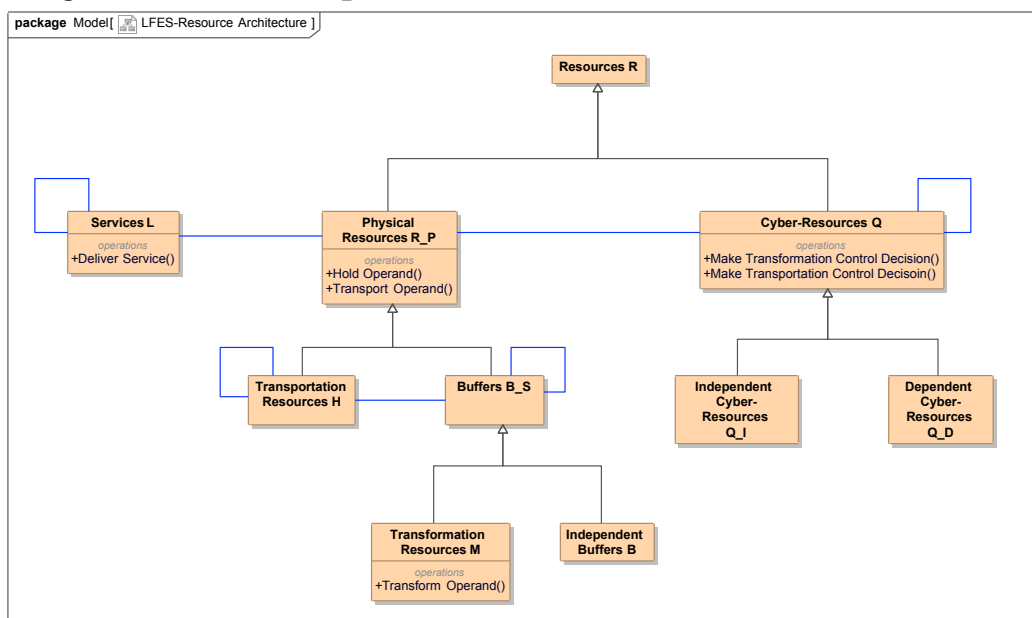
package Model[ LFES-Resource Architecture ]

Resources R

Services L
operations
+Deliver Service()

Physical Resources R_P
operations
+Hold Operand()
+Transport Operand()

Cyber-Resources Q
operations
+Make Transformation Control Decision()
+Make Transportation Control Decisoin()

Transportation Resources H

Buffers B_S

Independent Cyber-Resources Q_I

Dependent Cyber-Resources Q_D

Transformation Resources M
operations
+Transform Operand()

Independent Buffers B